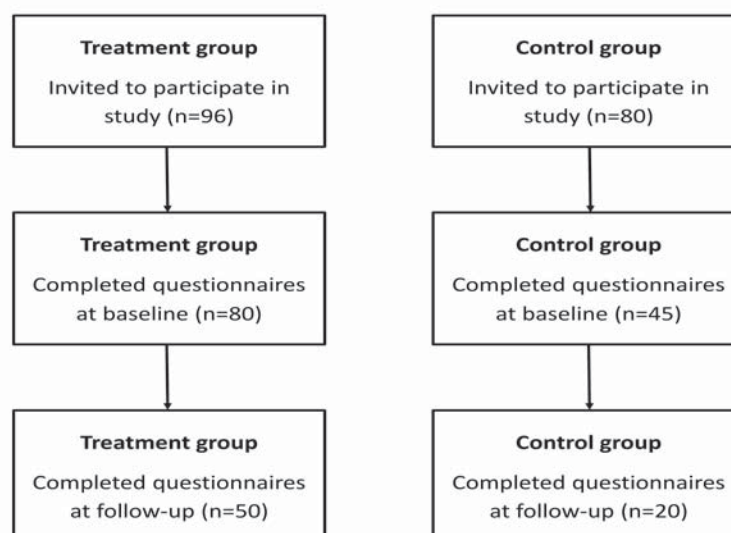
**Treatment group**
Invited to participate in study (n=96)

**Treatment group**
Completed questionnaires at baseline (n=80)

**Treatment group**
Completed questionnaires at follow-up (n=50)

**Control group**
Invited to participate in study (n=80)

**Control group**
Completed questionnaires at baseline (n=45)

**Control group**
Completed questionnaires at follow-up (n=20)